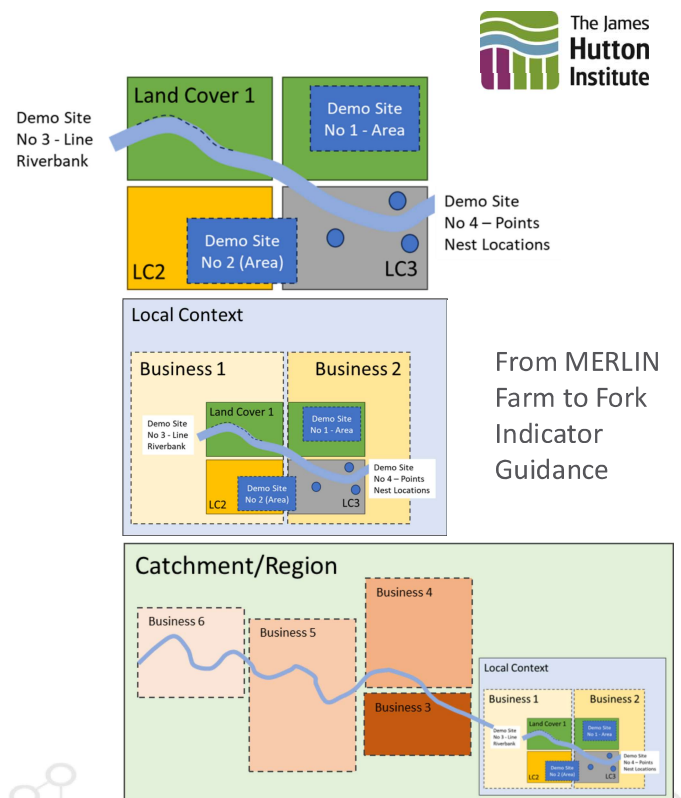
The James Hutton Institute

Land Cover 1

Demo Site No 3 - Line Riverbank

Demo Site No 1 - Area

Demo Site No 4 – Points Nest Locations

Demo Site No 2 (Area)

LC2

LC3

Local Context

Business 1

Business 2

Land Cover 1

Demo Site No 3 - Line Riverbank

Demo Site No 1 - Area

Demo Site No 4 – Points Nest Locations

Demo Site No 2 (Area)

LC2

LC3

From MERLIN Farm to Fork Indicator Guidance

Catchment/Region

Business 6

Business 5

Business 4

Business 3

Local Context

Business 1

Business 2

Land Cover 1

Demo Site No 3 - Line Riverbank

Demo Site No 1 - Area

Demo Site No 4 – Points Nest Locations

Demo Site No 2 (Area)

LC2

LC3